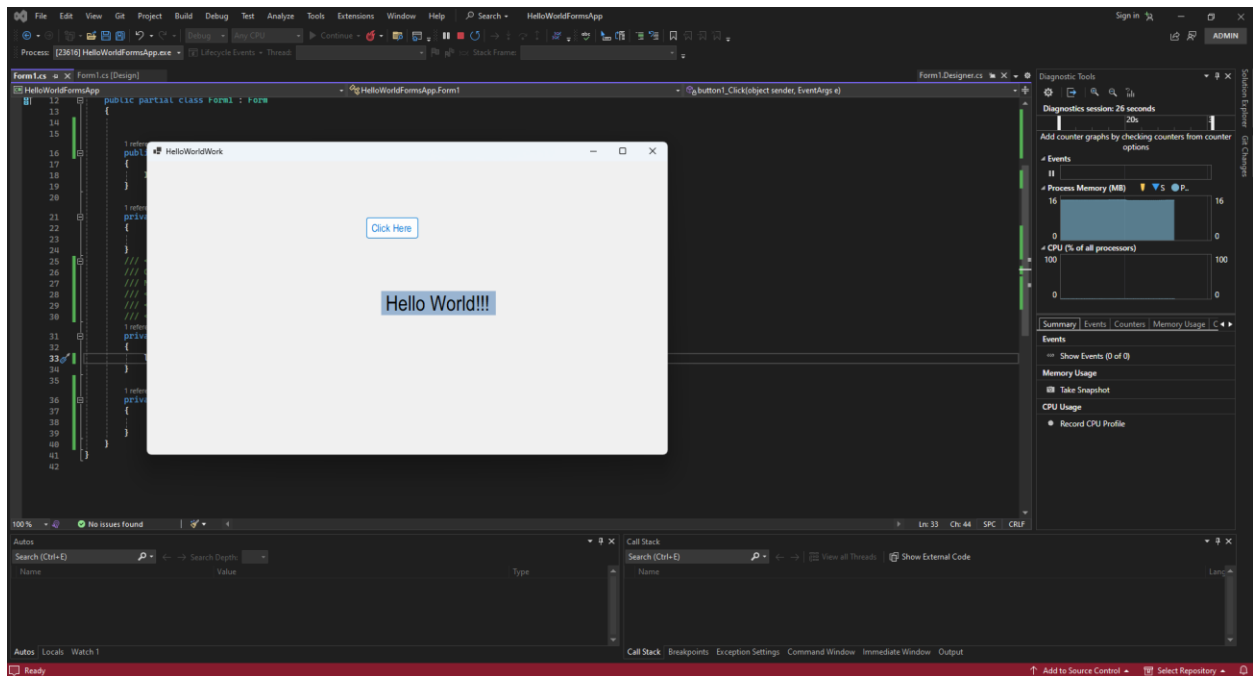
File Edit View Git Project Build Debug Test Analyze Tools Extensions Window Help Search HelloWorldFormsApp

Sign in ADMIN

Debug Any CPU Continue

Process: [23616] HelloWorldFormsApp.exe Lifecycle Events Thread: Stack Frame:

Form1.cs Form1.cs [Design] Form1.Designer.cs

HelloWorldFormsApp HelloWorldFormsApp.Form1 button1_Click(object sender, EventArgs e)

12 public partial class Form1 : Form
13 {
14
15
1 reference
16 publ
17 {
18
19 }
20
1 reference
21 priv
22 {
23
24 }
25 ///
26 ///
27 ///
28 ///
29 ///
30 ///
1 reference
31 priv
32 {
33
34 }
35
1 reference
36 priv
37 {
38
39 }
40 }
41 }
42

HelloWorldWork

Click Here

Hello World!!!

100% No issues found Ln: 33 Ch: 44 SPC CRLF

Diagnostic Tools

Diagnostics session: 26 seconds

20s

Add counter graphs by checking counters from counter options

Events

Process Memory (MB) S P..

16 16

0 0

CPU (% of all processors)

100 100

0 0

Summary Events Counters Memory Usage C

Events

Show Events (0 of 0)

Memory Usage

Take Snapshot

CPU Usage

Record CPU Profile

Solution Explorer Git Changes

Autos

Search (Ctrl+E) Search Depth:

Name Value Type

Autos Locals Watch 1

Call Stack

Search (Ctrl+E) View all Threads Show External Code

Name Lang

Call Stack Breakpoints Exception Settings Command Window Immediate Window Output

Ready

Add to Source Control Select Repository